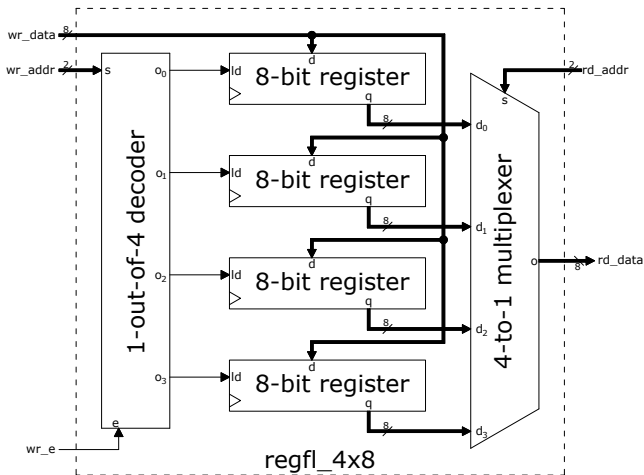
wr_data
8
wr_addr
2
s
1-out-of-4 decoder
$o_0$
$o_1$
$o_2$
$o_3$
e
wr_e
ld
d
8-bit register
q
8
ld
d
8-bit register
q
8
ld
d
8-bit register
q
8
ld
d
8-bit register
q
8
2
rd_addr
s
$d_0$
$d_1$
$d_2$
$d_3$
4-to-1 multiplexer
o
8
rd_data
regfl_4x8